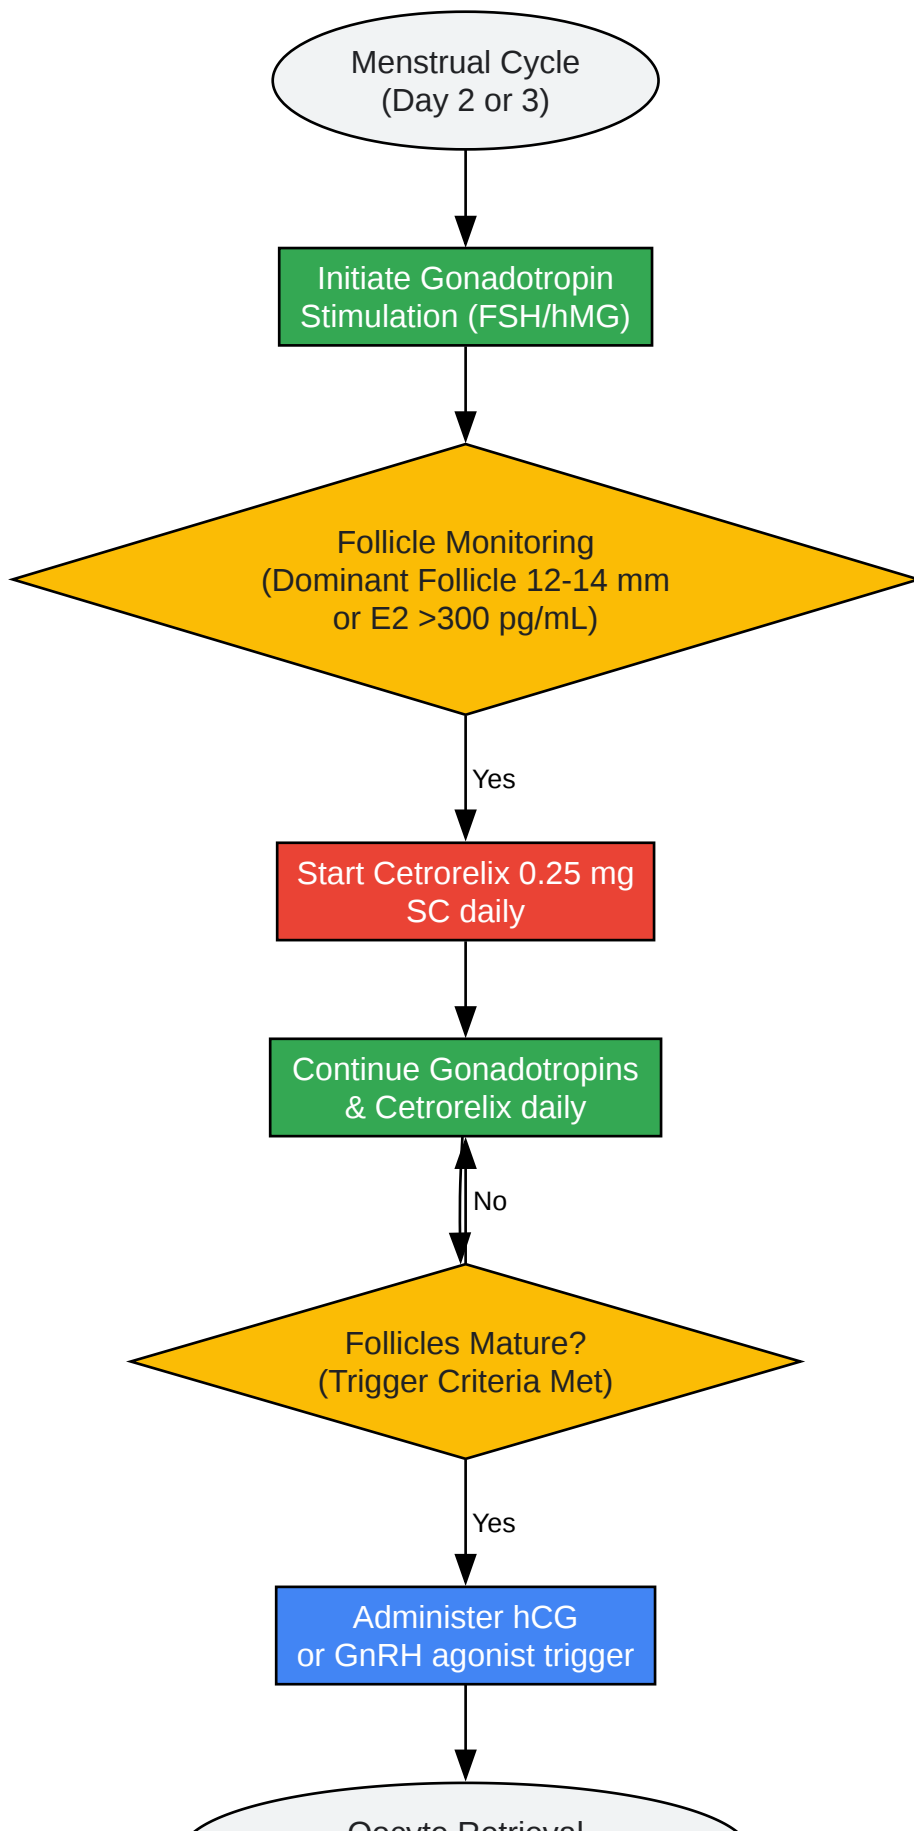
Menstrual Cycle
(Day 2 or 3)

Initiate Gonadotropin
Stimulation (FSH/hMG)

Follicle Monitoring
(Dominant Follicle 12-14 mm
or E2 >300 pg/mL)

Yes

Start Cetrorelix 0.25 mg
SC daily

Continue Gonadotropins
& Cetrorelix daily

No

Follicles Mature?
(Trigger Criteria Met)

Yes

Administer hCG
or GnRH agonist trigger

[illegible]